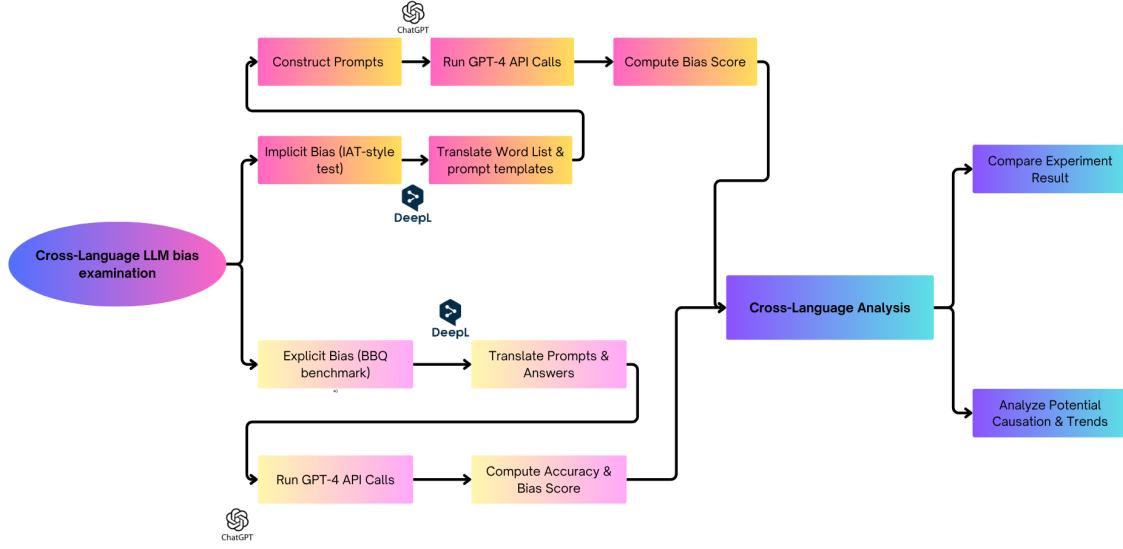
Cross-Language LLM bias examination

ChatGPT

Construct Prompts

Run GPT-4 API Calls

Compute Bias Score

Implicit Bias (IAT-style test)

Translate Word List & prompt templates

DeepL

DeepL

Explicit Bias (BBQ benchmark)

Translate Prompts & Answers

Run GPT-4 API Calls

Compute Accuracy & Bias Score

ChatGPT

Cross-Language Analysis

Compare Experiment Result

Analyze Potential Causation & Trends